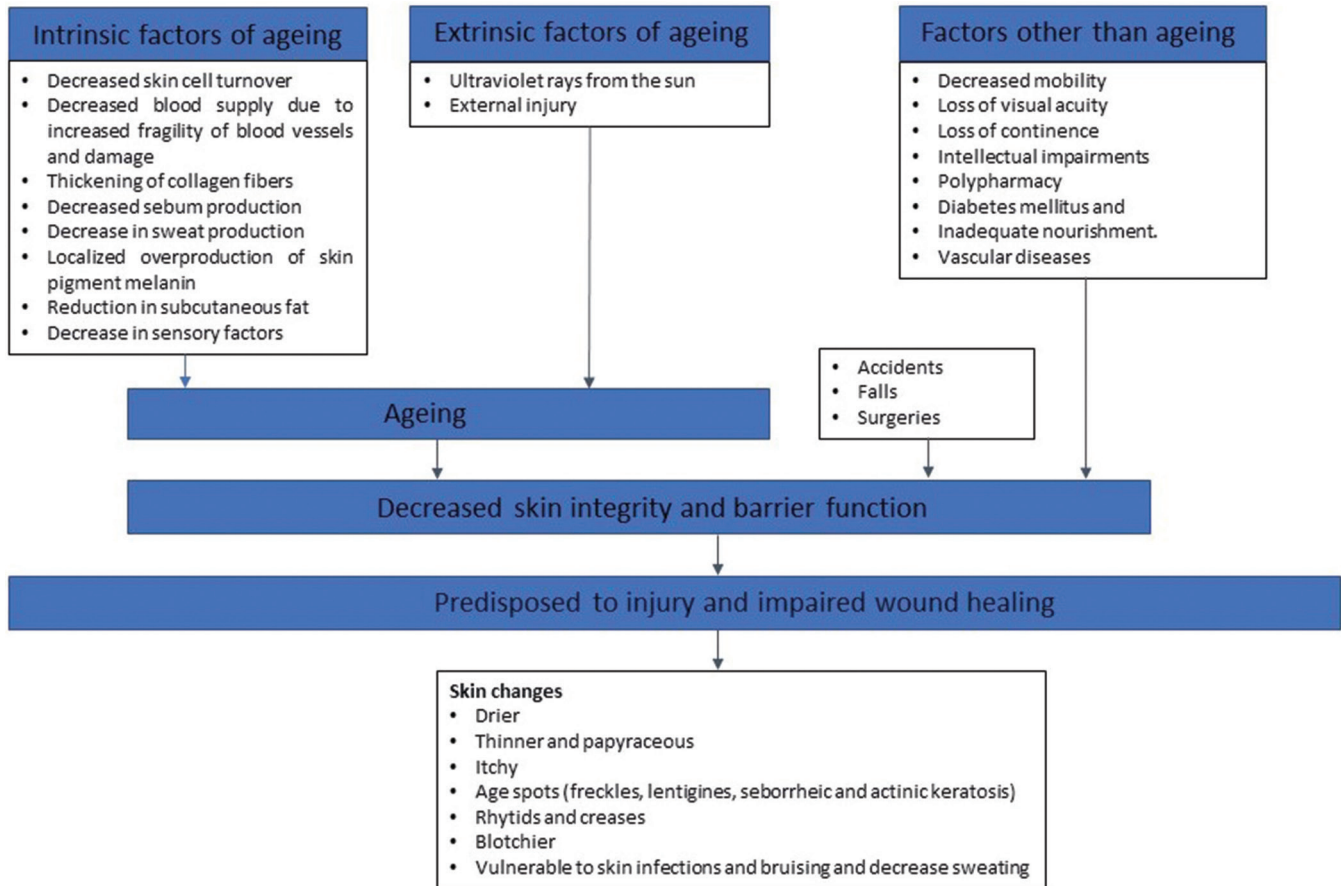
Intrinsic factors of ageing

- Decreased skin cell turnover
- Decreased blood supply due to increased fragility of blood vessels and damage
- Thickening of collagen fibers
- Decreased sebum production
- Decrease in sweat production
- Localized overproduction of skin pigment melanin
- Reduction in subcutaneous fat
- Decrease in sensory factors

Extrinsic factors of ageing

- Ultraviolet rays from the sun
- External injury

Factors other than ageing

- Decreased mobility
- Loss of visual acuity
- Loss of continence
- Intellectual impairments
- Polypharmacy
- Diabetes mellitus and
- Inadequate nourishment.
- Vascular diseases

- Accidents
- Falls
- Surgeries

Ageing

Decreased skin integrity and barrier function

Predisposed to injury and impaired wound healing

Skin changes
- Drier
- Thinner and papyraceous
- Itchy
- Age spots (freckles, lentigines, seborrheic and actinic keratosis)
- Rhytids and creases
- Blotchier
- Vulnerable to skin infections and bruising and decrease sweating